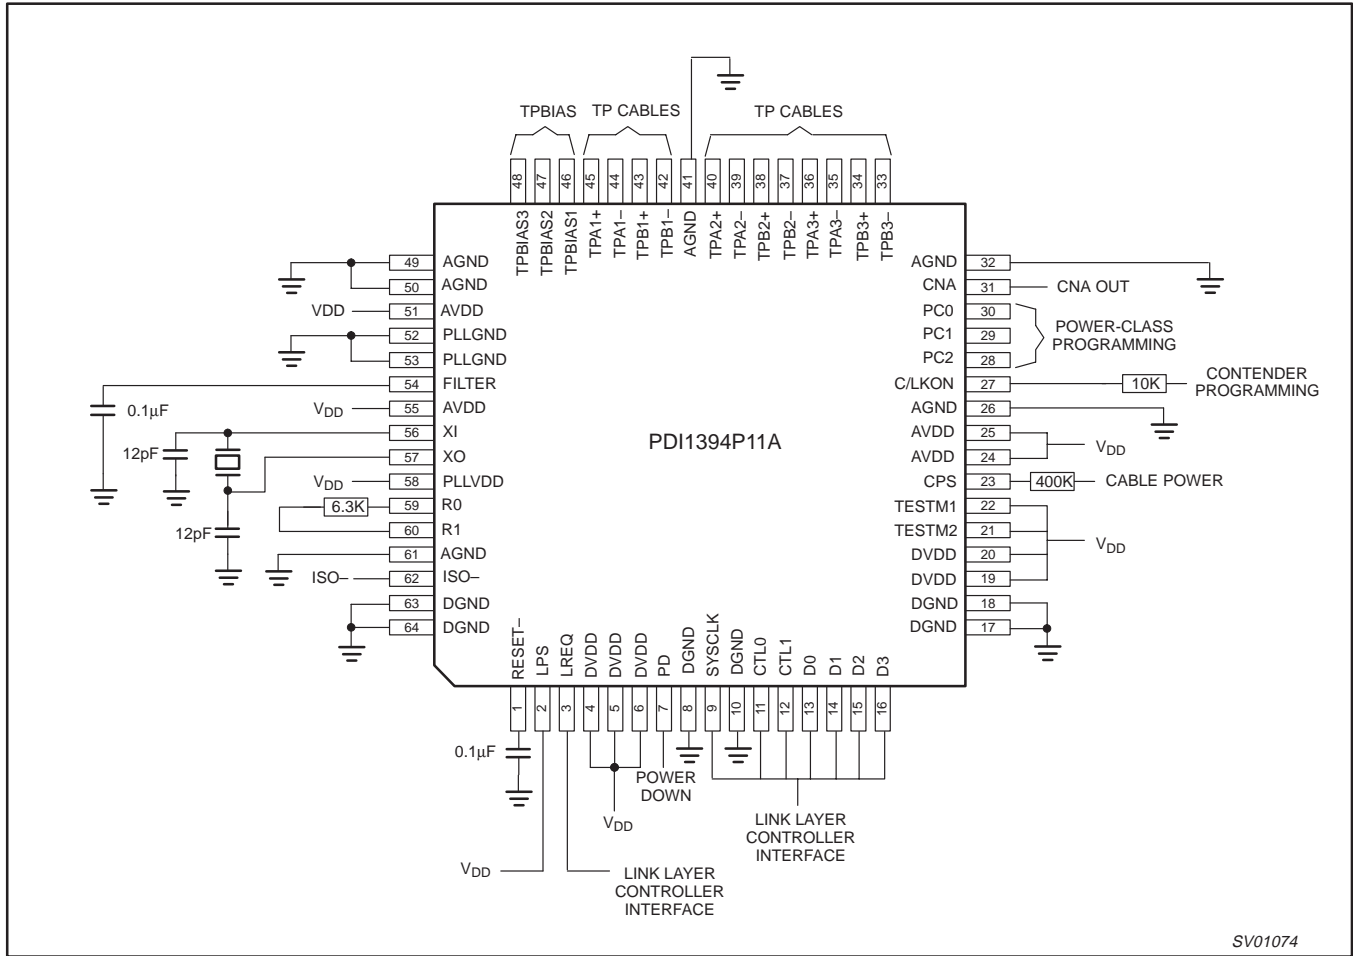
TPBIAS TP CABLES TP CABLES

48 47 46 45 44 43 42 41 40 39 38 37 36 35 34 33

TPBIAS3 TPBIAS2 TPBIAS1 TPA1+ TPA1– TPB1+ TPB1– AGND TPA2+ TPA2– TPB2+ TPB2– TPA3+ TPA3– TPB3+ TPB3–

49 AGND
50 AGND
VDD 51 AVDD
52 PLLGND
53 PLLGND
54 FILTER
0.1μF
$V_{DD}$ 55 AVDD
56 XI
12pF
57 XO
$V_{DD}$ 58 PLLVDD
6.3K 59 R0
12pF
60 R1
61 AGND
ISO– 62 ISO–
63 DGND
64 DGND

AGND 32
CNA 31 CNA OUT
PC0 30
PC1 29
PC2 28
POWER-CLASS PROGRAMMING
C/LKON 27 10K CONTENDER PROGRAMMING
AGND 26
AVDD 25
AVDD 24
$V_{DD}$
CPS 23 400K CABLE POWER
TESTM1 22
TESTM2 21
DVDD 20
DVDD 19
$V_{DD}$
DGND 18
DGND 17

PDI1394P11A

RESET– LPS LREQ DVDD DVDD DVDD PD DGND SYSCLK DGND CTL0 CTL1 D0 D1 D2 D3

1 2 3 4 5 6 7 8 9 10 11 12 13 14 15 16

0.1μF

POWER DOWN

$V_{DD}$

LINK LAYER CONTROLLER INTERFACE

$V_{DD}$

LINK LAYER CONTROLLER INTERFACE

SV01074